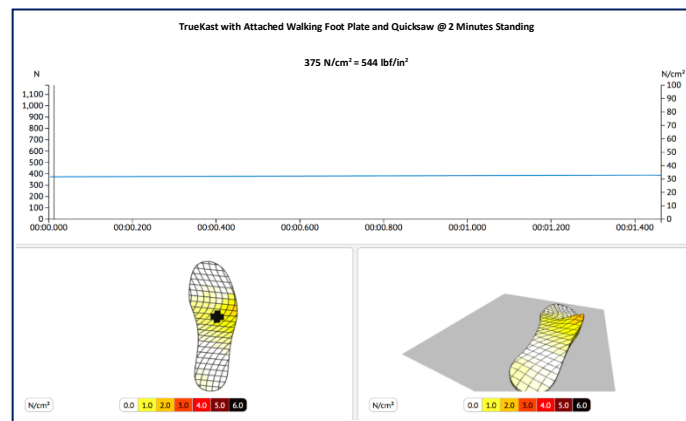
TrueKast with Attached Walking Foot Plate and Quicksaw @ 2 Minutes Standing

375 N/cm² = 544 lbf/in²

N

1,100
1,000
900
800
700
600
500
400
300
200
100
0

N/cm²

100
90
80
70
60
50
40
30
20
10
0

00:00.000 00:00.200 00:00.400 00:00.600 00:00.800 00:01.000 00:01.200 00:01.400

N/cm²

| 0.0 | 1.0 | 2.0 | 3.0 | 4.0 | 5.0 | 6.0 |
|---|---|---|---|---|---|---|

N/cm²

| 0.0 | 1.0 | 2.0 | 3.0 | 4.0 | 5.0 | 6.0 |
|---|---|---|---|---|---|---|